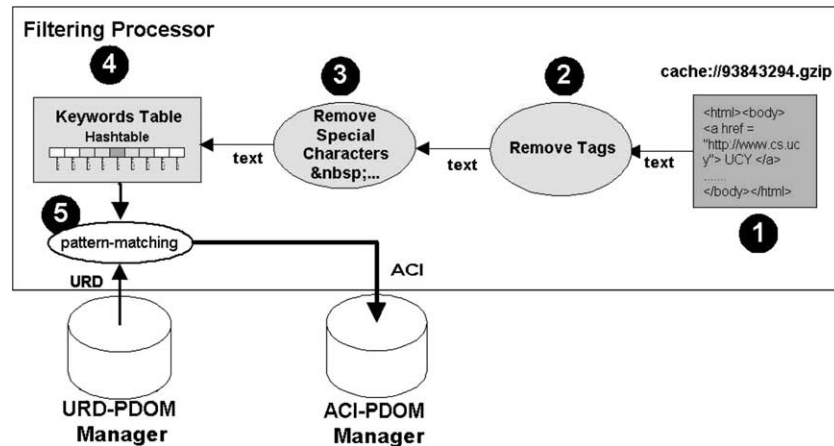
Filtering Processor

4

3

2

cache://93843294.gzip

Keywords Table

Hashtable

text

Remove Special Characters &nbsp;...

text

Remove Tags

text

<html><body> <a href = "http://www.cs.ucy"> UCY </a> ....... </body></html>

1

5

pattern-matching

URD

ACI

URD-PDOM Manager

ACI-PDOM Manager